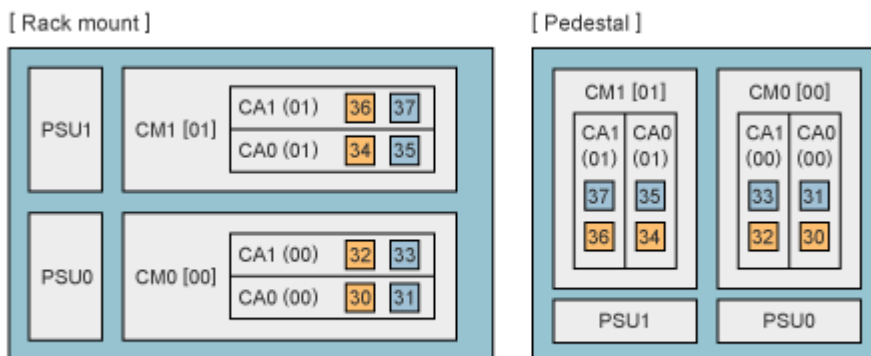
[ Rack mount ]

PSU1

CM1 [01]

CA1 (01) 36 37

CA0 (01) 34 35

PSU0

CM0 [00]

CA1 (00) 32 33

CA0 (00) 30 31

[ Pedestal ]

CM1 [01]

CA1 (01)

CA0 (01)

37 35

36 34

CM0 [00]

CA1 (00)

CA0 (00)

33 31

32 30

PSU1

PSU0